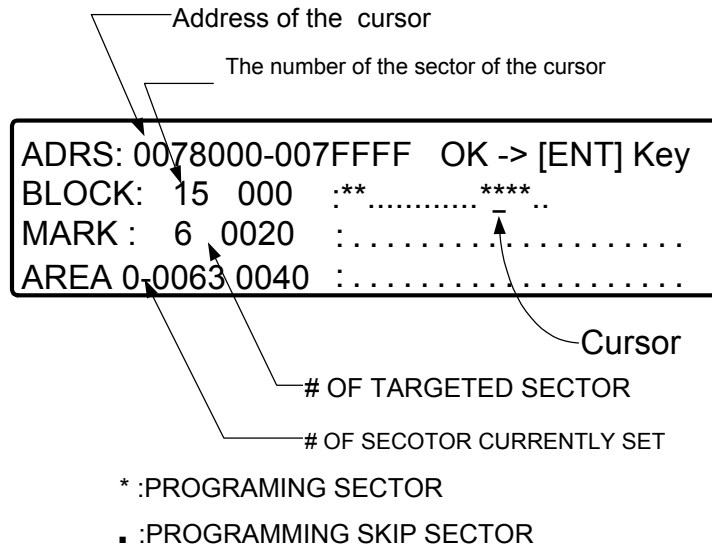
Address of the cursor

The number of the sector of the cursor

ADRS: 0078000-007FFFF OK -> [ENT] Key
BLOCK: 15 000 :**............****..
MARK : 6 0020 : . . . . . . . . . . . . . . . . . . . .
AREA 0-0063 0040 : . . . . . . . . . . . . . . . . . . . .

Cursor

# OF TARGETED SECTOR

# OF SECOTOR CURRENTLY SET

* :PROGRAMING SECTOR

. :PROGRAMMING SKIP SECTOR